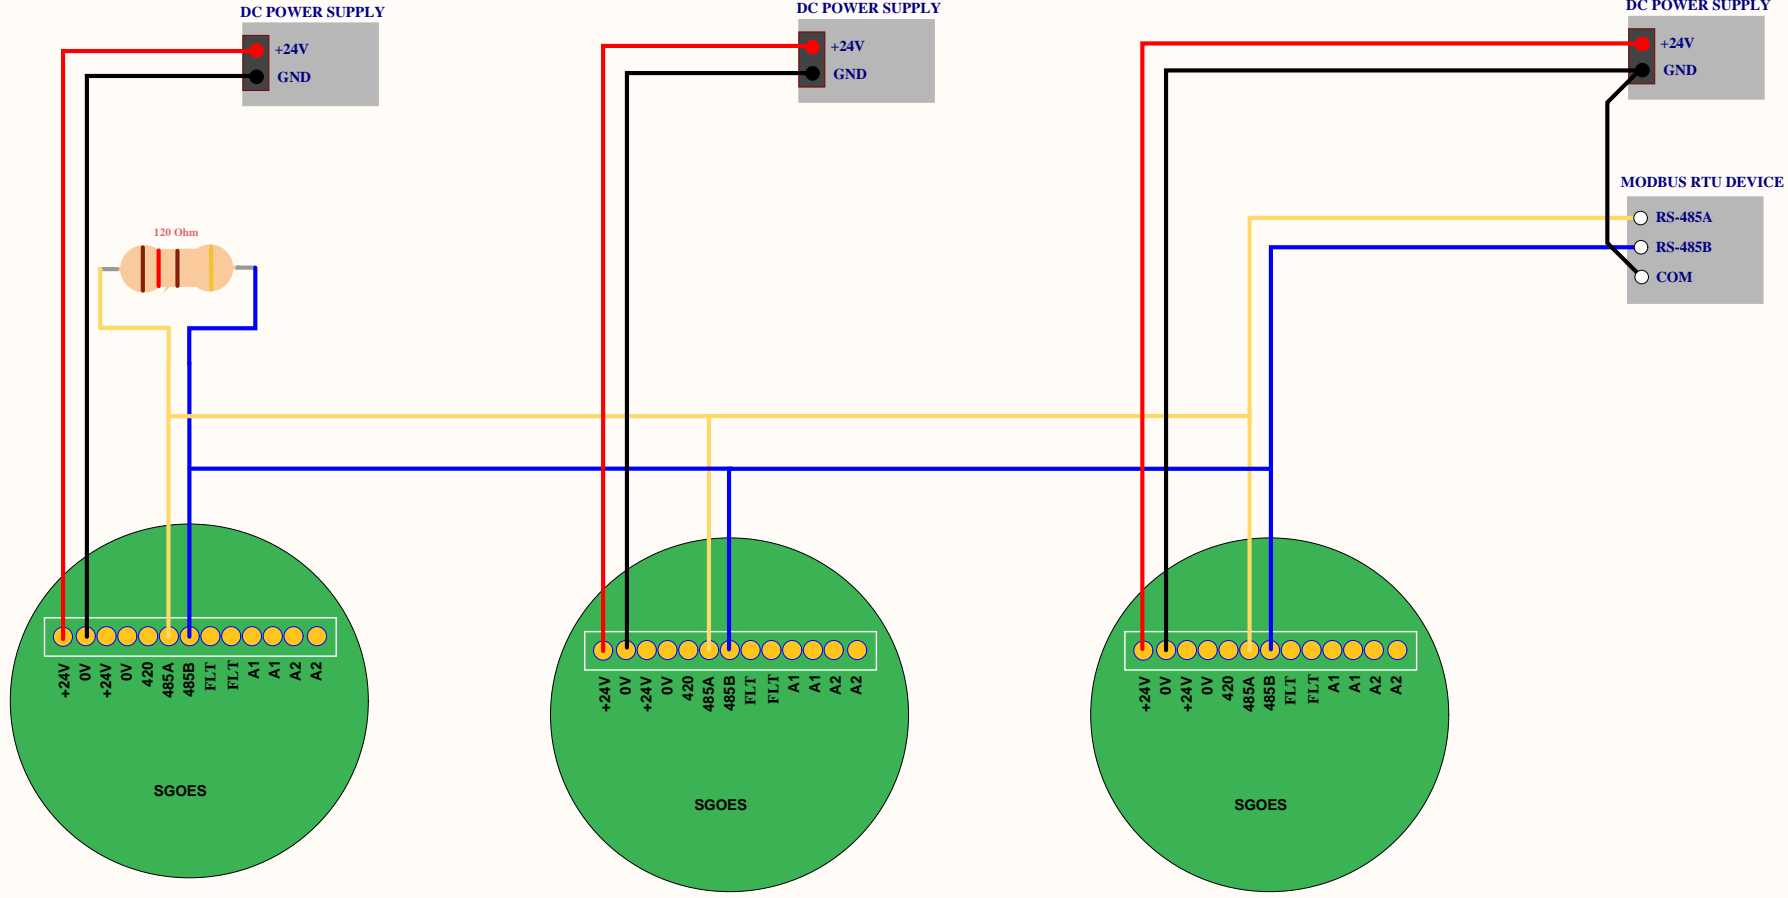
DC POWER SUPPLY
+24V
GND

DC POWER SUPPLY
+24V
GND

DC POWER SUPPLY
+24V
GND

MODBUS RTU DEVICE
RS-485A
RS-485B
COM

120 Ohm

+24V 0V +24V 0V 420 485A 485B FLT FLT A1 A1 A2 A2
SGOES

+24V 0V +24V 0V 420 485A 485B FLT FLT A1 A1 A2 A2
SGOES

+24V 0V +24V 0V 420 485A 485B FLT FLT A1 A1 A2 A2
SGOES